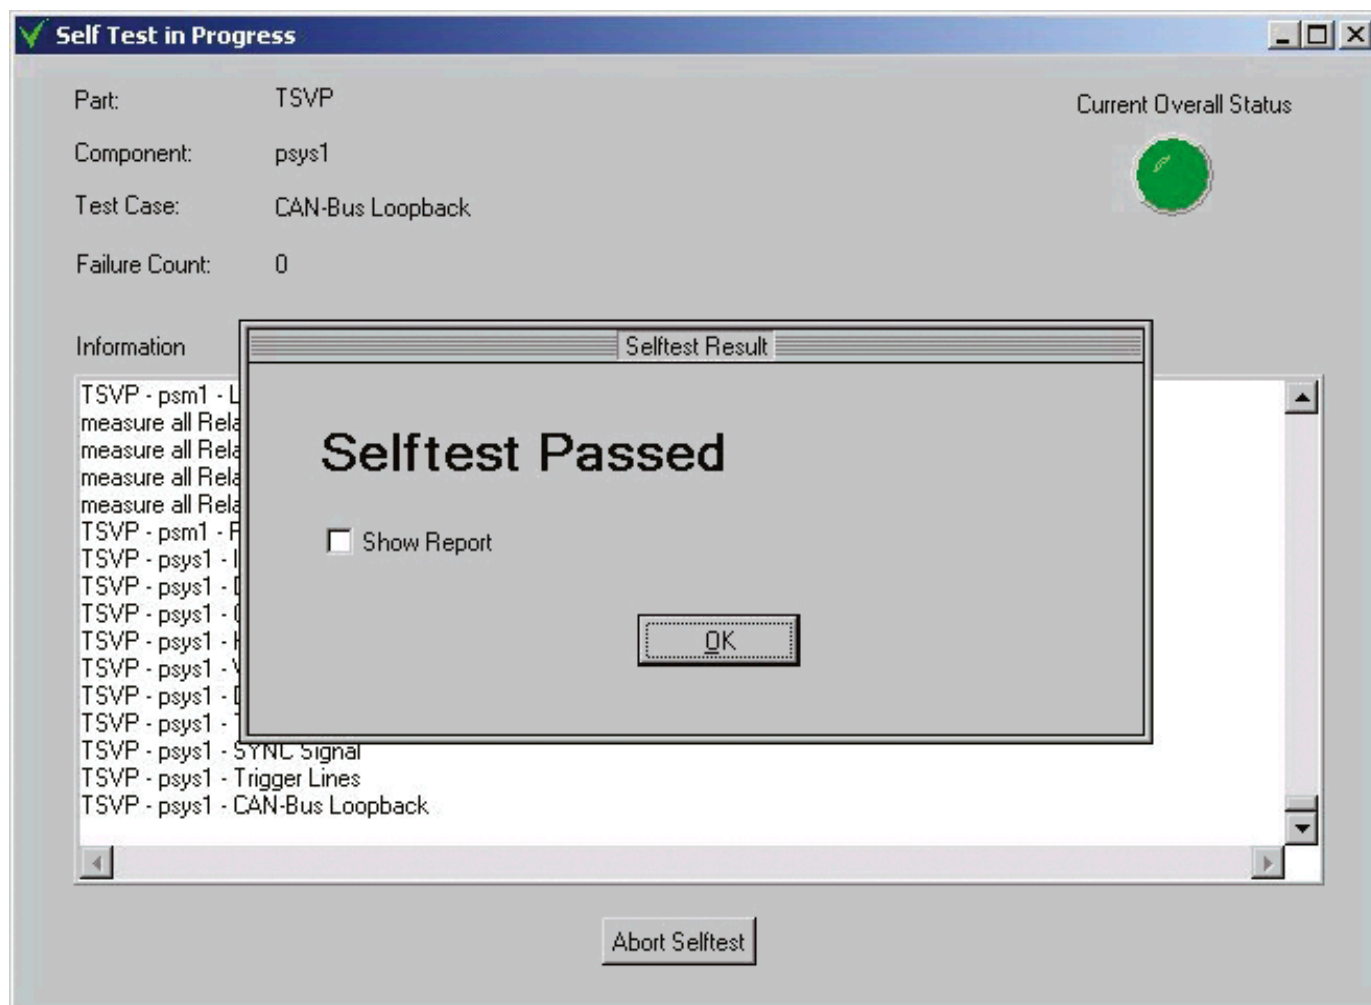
Self Test in Progress

Part: TSVP

Component: psys1

Test Case: CAN-Bus Loopback

Failure Count: 0

Current Overall Status

Information

TSVP - psm1 - L
measure all Rela
measure all Rela
measure all Rela
measure all Rela
TSVP - psm1 - F
TSVP - psys1 - I
TSVP - psys1 - I
TSVP - psys1 - I
TSVP - psys1 - I
TSVP - psys1 - V
TSVP - psys1 - I
TSVP - psys1 - T
TSVP - psys1 - SYNC Signal
TSVP - psys1 - Trigger Lines
TSVP - psys1 - CAN-Bus Loopback

Selftest Result

Selftest Passed

Show Report

OK

Abort Selftest